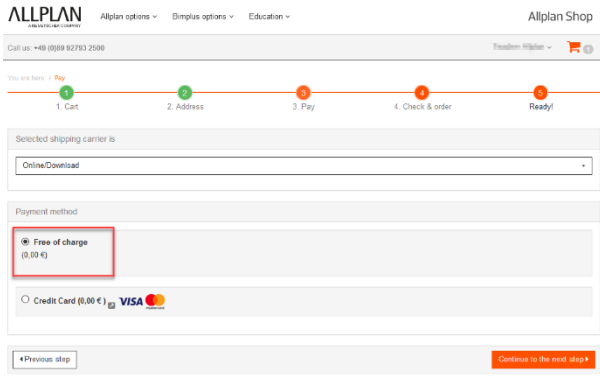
ALLPLAN
A NEMETSCHEK COMPANY

Allplan options ⌄ Bimplus options ⌄ Education ⌄

Allplan Shop

Call us: +49 (0)89 92793 2500

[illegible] ⌄

You are here: / Pay

1
1. Cart

2
2. Address

3
3. Pay

4
4. Check & order

5
Ready!

Selected shipping carrier is

Online/Download

Payment method

Free of charge
(0,00 €)

Credit Card (0,00 €) VISA

◂Previous step

Continue to the next step ▸